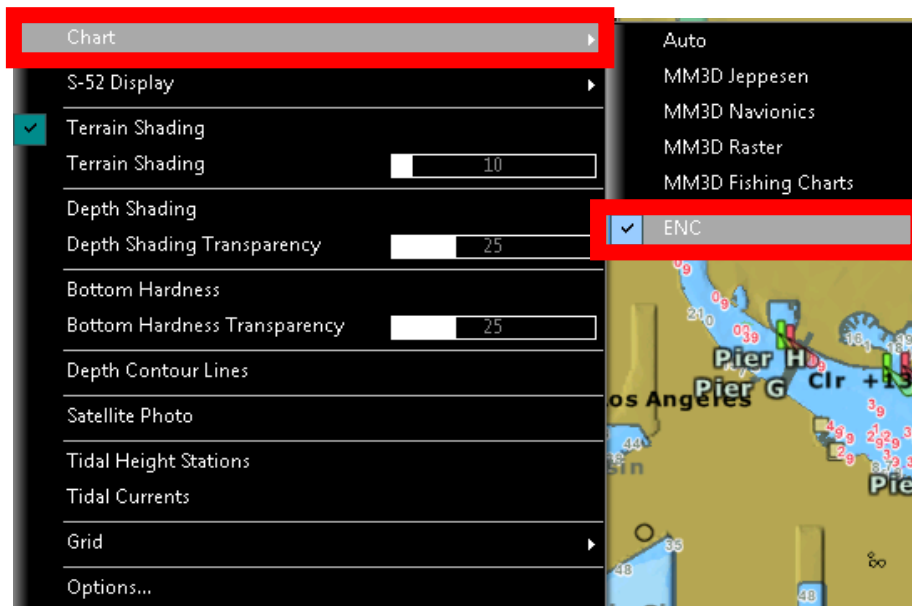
Chart
S-52 Display
Terrain Shading
Terrain Shading 10
Depth Shading
Depth Shading Transparency 25
Bottom Hardness
Bottom Hardness Transparency 25
Depth Contour Lines
Satellite Photo
Tidal Height Stations
Tidal Currents
Grid
Options...

Auto
MM3D Jeppesen
MM3D Navionics
MM3D Raster
MM3D Fishing Charts
ENC

Pier H
Pier G
Clr
os Angeles